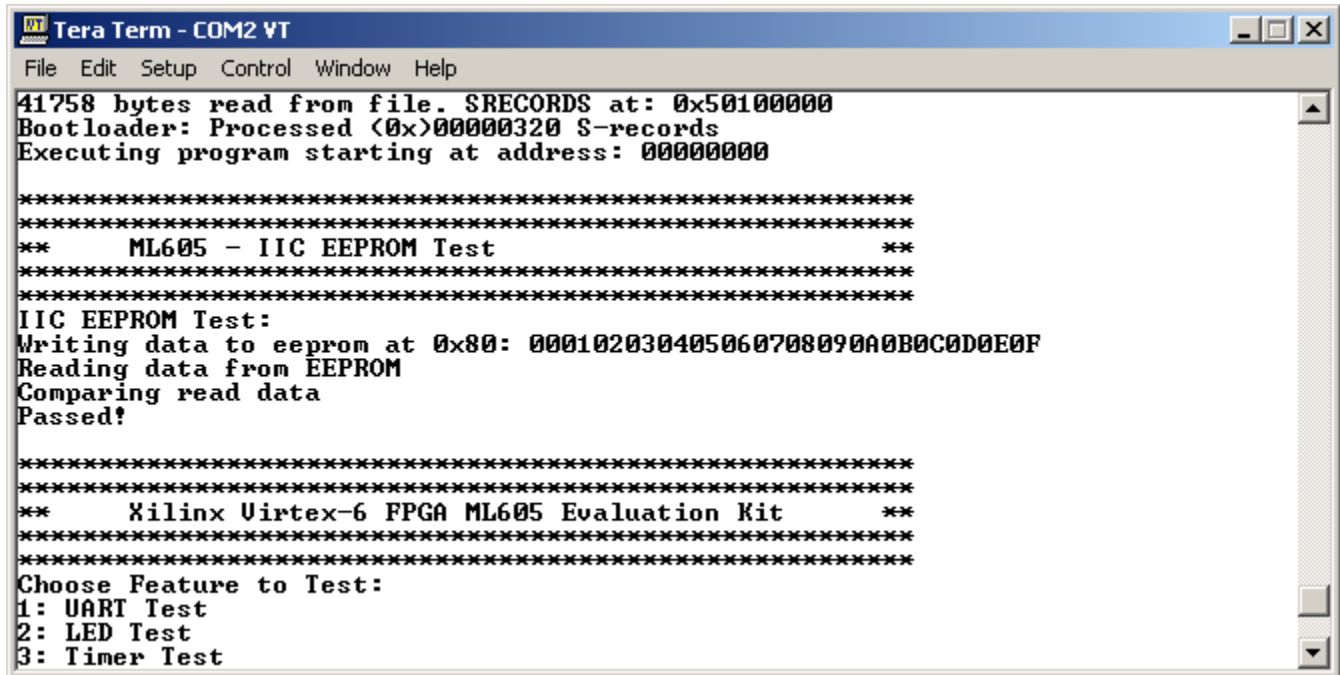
Tera Term - COM2 VT

File Edit Setup Control Window Help

41758 bytes read from file. SRECORDS at: 0x50100000
Bootloader: Processed (0x)00000320 S-records
Executing program starting at address: 00000000

**************************************************
**************************************************
**     ML605 - IIC EEPROM Test                  **
**************************************************
**************************************************
IIC EEPROM Test:
Writing data to eeprom at 0x80: 000102030405060708090A0B0C0D0E0F
Reading data from EEPROM
Comparing read data
Passed!

**************************************************
**************************************************
**     Xilinx Virtex-6 FPGA ML605 Evaluation Kit     **
**************************************************
**************************************************
Choose Feature to Test:
1: UART Test
2: LED Test
3: Timer Test